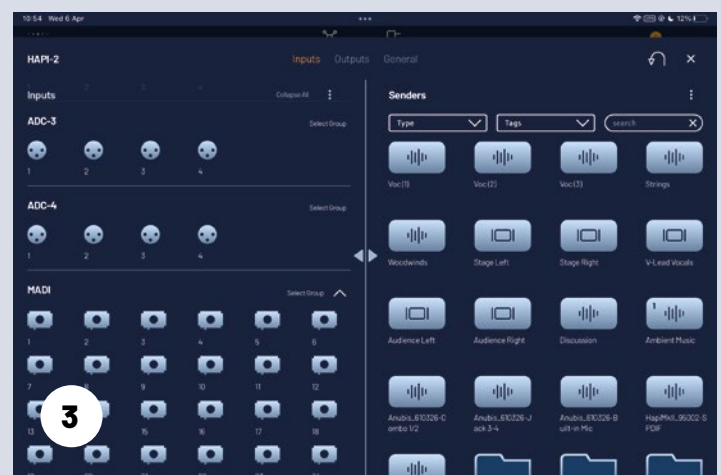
10:54 Wed 6 Apr

12%

HAPI-2

Inputs Outputs General

Inputs

Collapse All

ADC-3

Select Group

1 2 3 4

ADC-4

Select Group

1 2 3 4

MADI

Select Group

1 2 3 4 5 6

7 8 9 10 11 12

13 15 16 17 18

3

Senders

Type

Tags

search

Voc (1)

Voc (2)

Voc (3)

Strings

Woodwinds

Stage Left

Stage Right

V-Lead Vocals

Audience Left

Audience Right

Discussion

Ambient Music

Anubis_610326-Combo 1/2

Anubis_610326-Jack 3-4

Anubis_610326-Built-in Mic

HapiMkII_95002-SPDIF